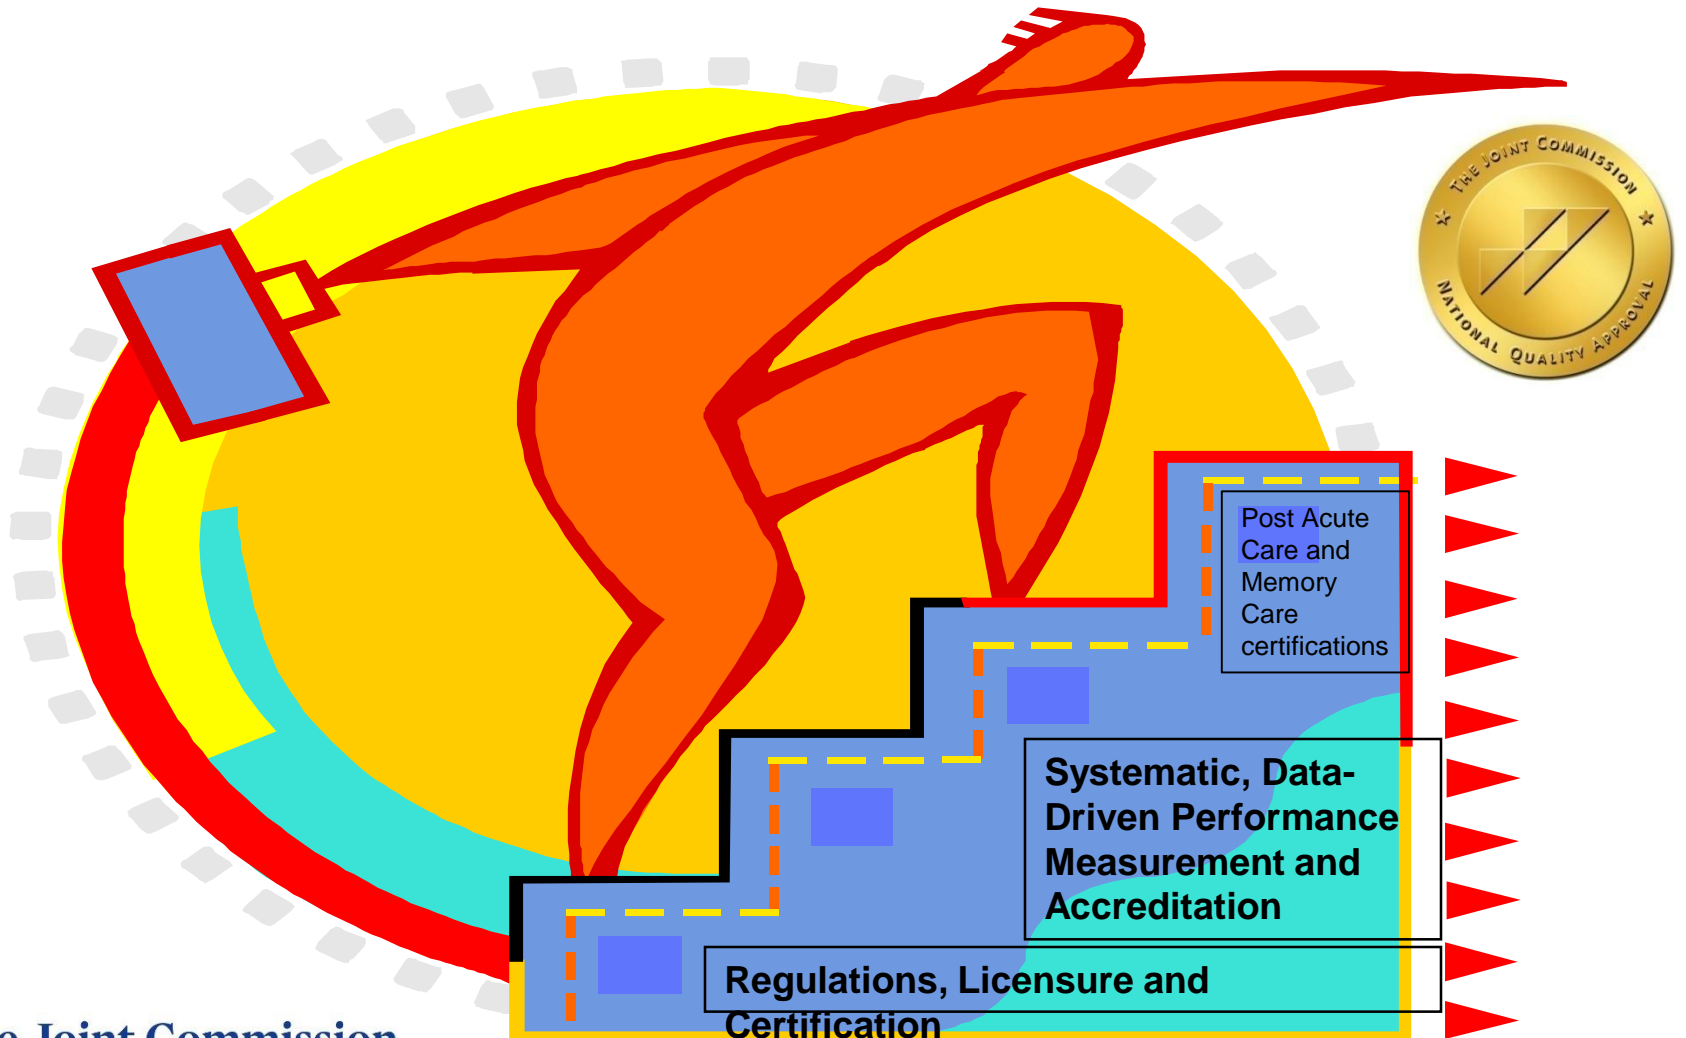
THE JOINT COMMISSION
NATIONAL QUALITY APPROVAL

Post Acute Care and Memory Care certifications

Systematic, Data-Driven Performance Measurement and Accreditation

Regulations, Licensure and Certification

e Joint Commission